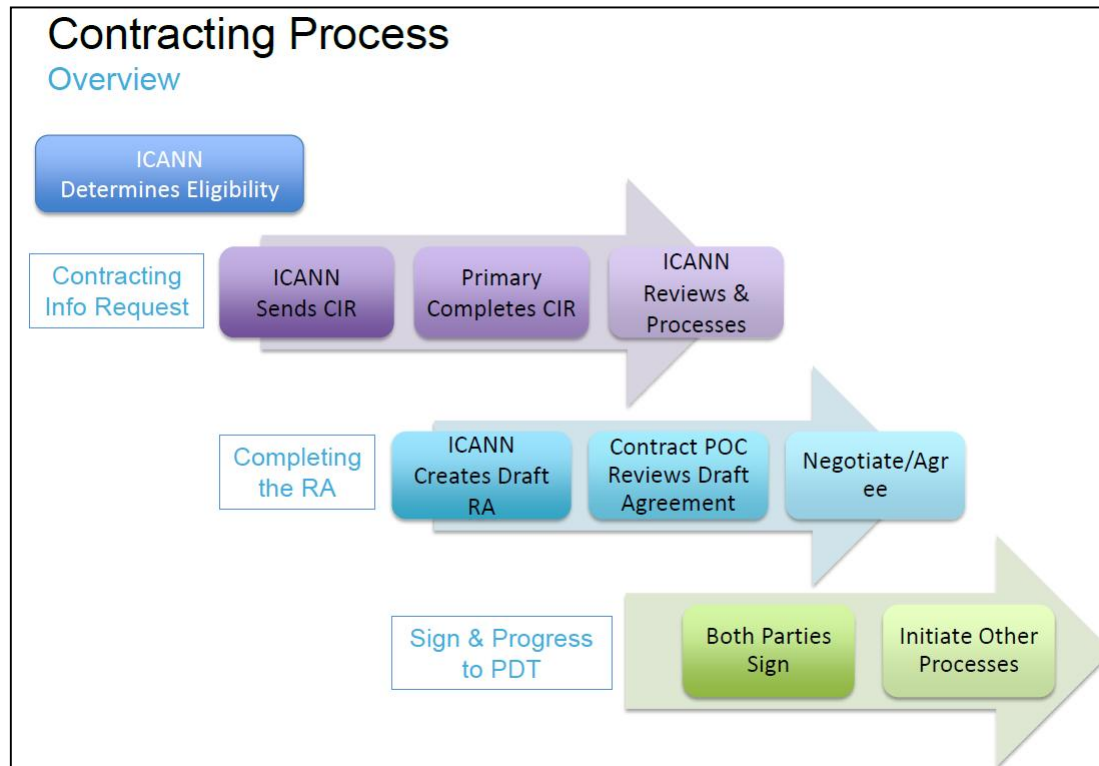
Contracting Process
Overview

ICANN Determines Eligibility

Contracting Info Request

ICANN Sends CIR

Primary Completes CIR

ICANN Reviews & Processes

Completing the RA

ICANN Creates Draft RA

Contract POC Reviews Draft Agreement

Negotiate/Agr ee

Sign & Progress to PDT

Both Parties Sign

Initiate Other Processes